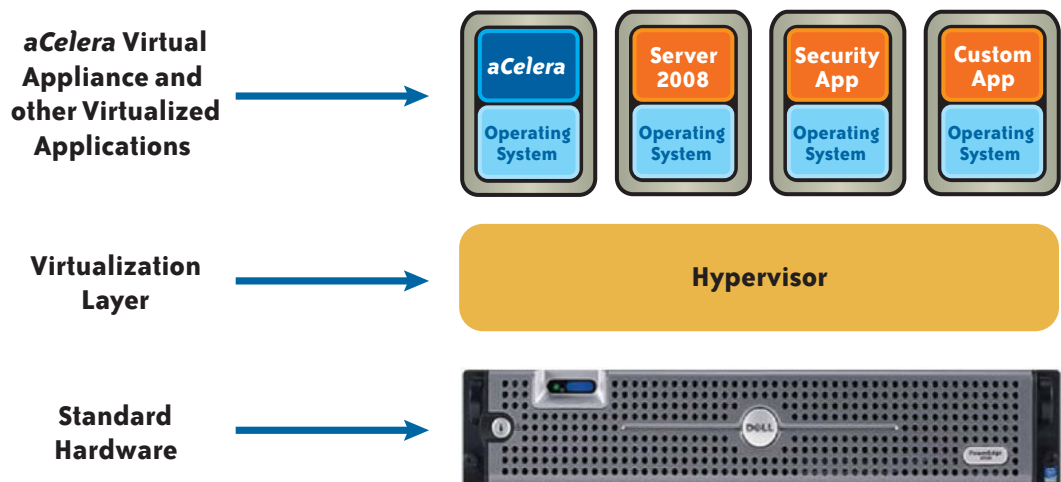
*aCelera* Virtual Appliance and other Virtualized Applications

*aCelera*
Operating System

Server 2008
Operating System

Security App
Operating System

Custom App
Operating System

Virtualization Layer

Hypervisor

Standard Hardware

DELL

PowerEdge